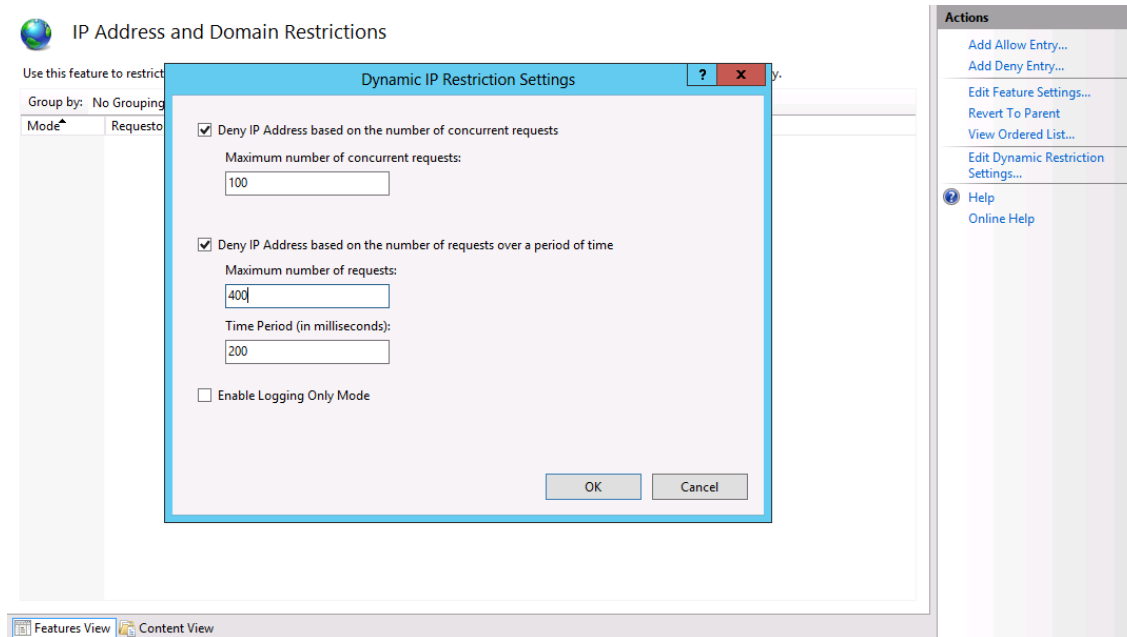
IP Address and Domain Restrictions

Use this feature to restrict y.

Group by: No Grouping

| Mode | Requesto |
|---|---|

Dynamic IP Restriction Settings

?

x

Deny IP Address based on the number of concurrent requests

Maximum number of concurrent requests:

100

Deny IP Address based on the number of requests over a period of time

Maximum number of requests:

400

Time Period (in milliseconds):

200

Enable Logging Only Mode

OK

Cancel

Features View

Content View

Actions

Add Allow Entry...

Add Deny Entry...

Edit Feature Settings...

Revert To Parent

View Ordered List...

Edit Dynamic Restriction Settings...

Help

Online Help